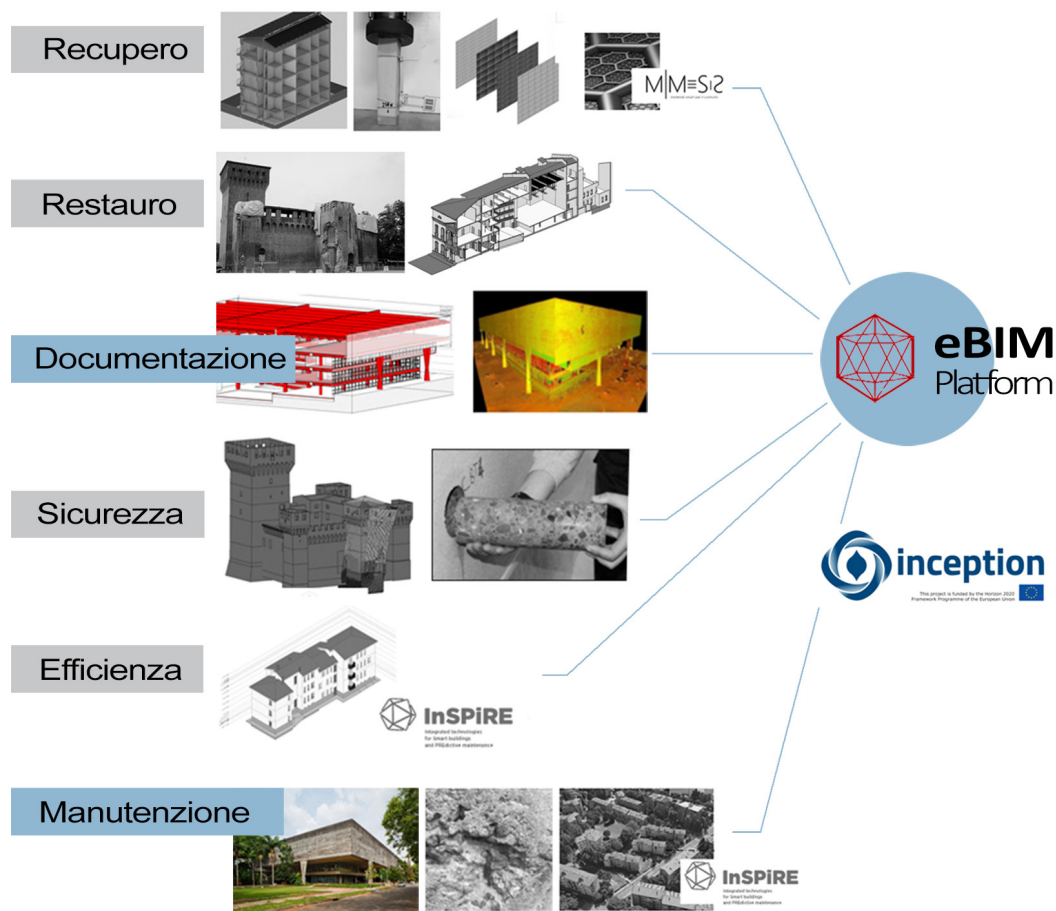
Recupero

MIMESIS

Restauro

Documentazione

eBIM Platform

Sicurezza

inception

This project is funded by the Horizon 2020 Framework Programme of the European Union

Efficienza

InSPiRE

Integrated technologies for Smart buildings and PREdictive maintenance

Manutenzione

InSPiRE

Integrated technologies for Smart buildings and PREdictive maintenance